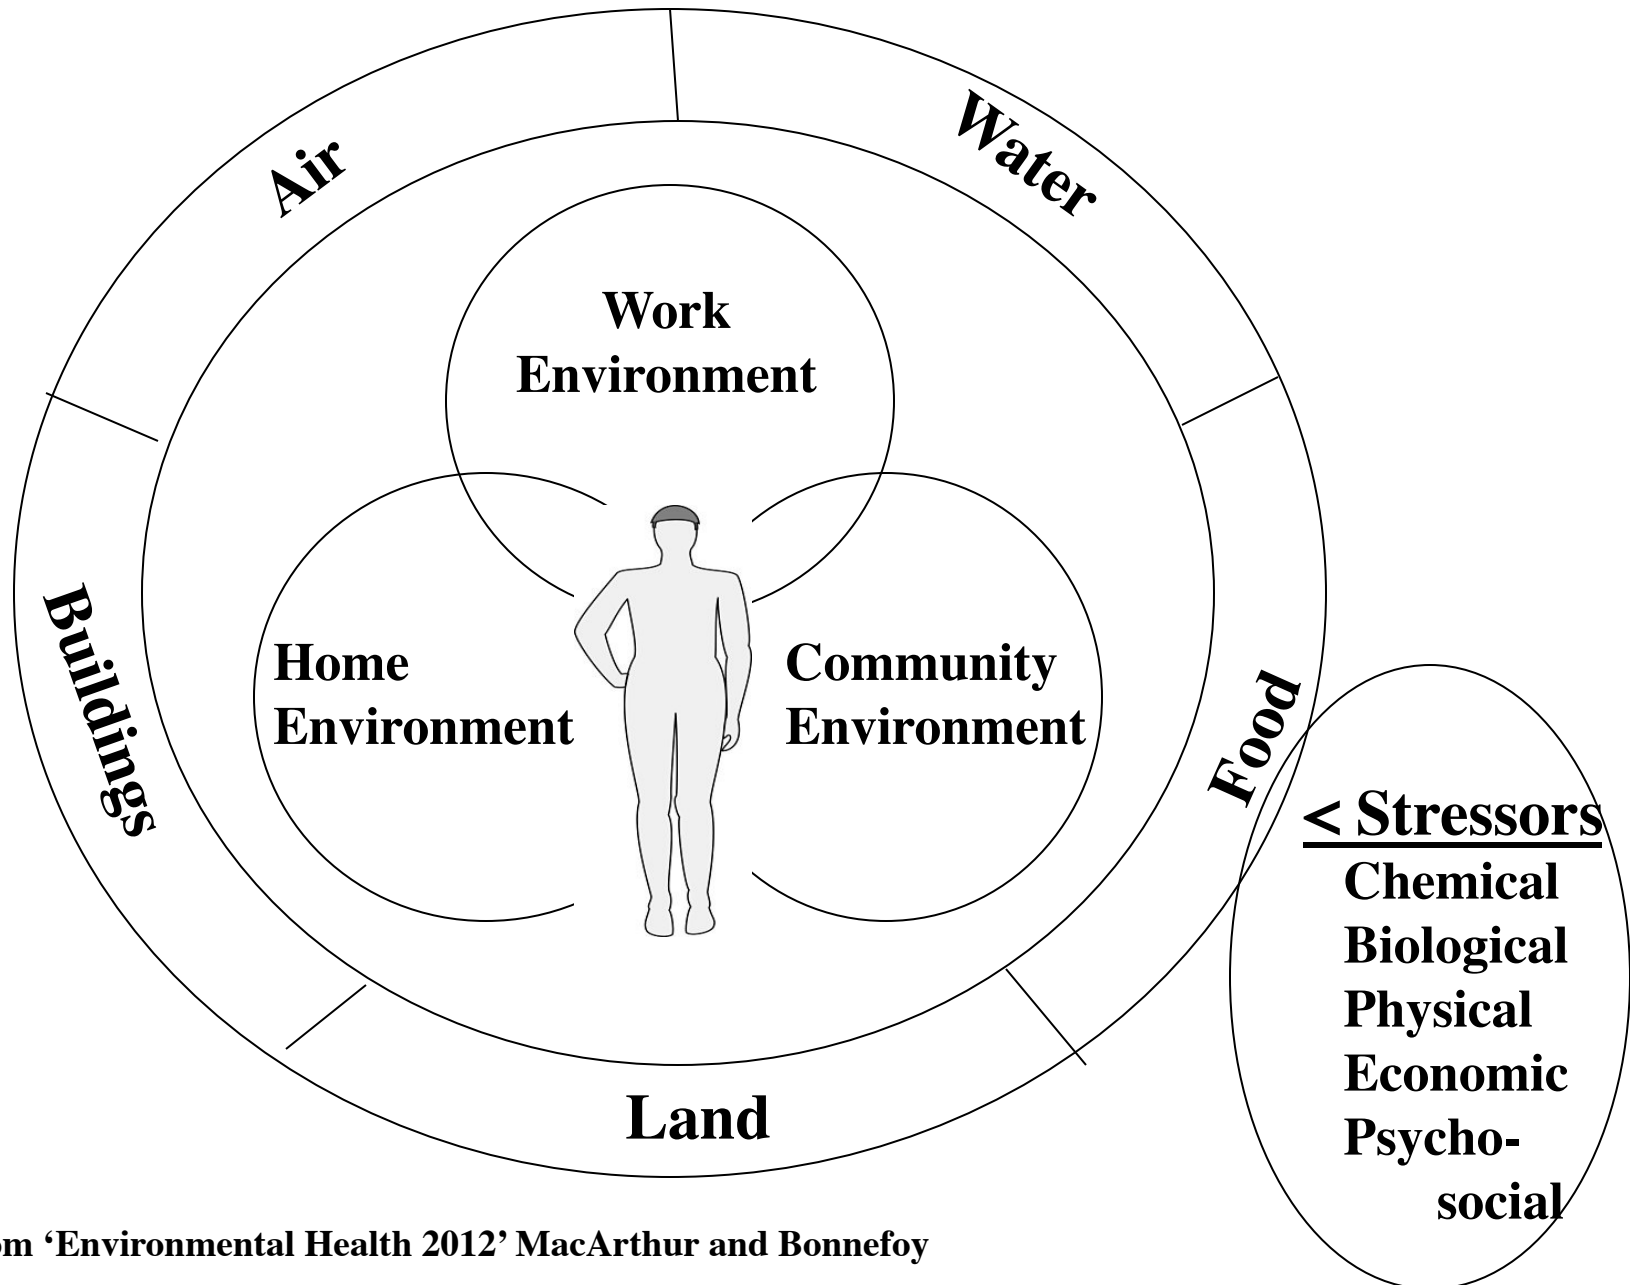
Air

Water

Work Environment

Buildings

Home Environment

Community Environment

Food

< Stressors
Chemical
Biological
Physical
Economic
Psycho-social

Land

om 'Environmental Health 2012' MacArthur and Bonnefoy